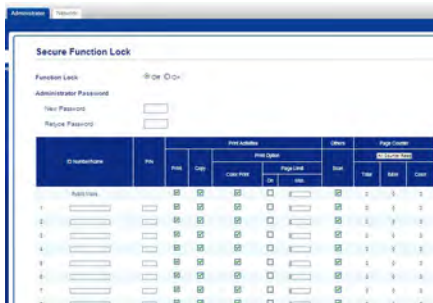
Administrator Network

Secure Function Lock

Function Lock ◉ Off ○ On

Administrator Password

New Password

Retype Password

| ID Number/Name | PIN | Print Activities | | | | | Others | Page Counter | | |
|---|---|---|---|---|---|---|---|---|---|---|
| | | Print | Copy | Print Option | | | Scan | All Counter Reset | | |
| | | | | Color Print | Page Limit | | | Total | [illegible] | Color |
| | | | | | On | Max. | | | | |
| Public Mode | | ☑ | ☑ | ☑ | ☐ | | ☑ | 0 | 0 | 0 |
| 1 | | ☑ | ☑ | ☑ | ☐ | | ☑ | 0 | 0 | 0 |
| 2 | | ☑ | ☑ | ☑ | ☐ | | ☑ | 0 | 0 | 0 |
| 3 | | ☑ | ☑ | ☑ | ☐ | | ☑ | 0 | 0 | 0 |
| 4 | | ☑ | ☑ | ☑ | ☐ | | ☑ | 0 | 0 | 0 |
| 5 | | ☑ | ☑ | ☑ | ☐ | | ☑ | 0 | 0 | 0 |
| 6 | | ☑ | ☑ | ☑ | ☐ | | ☑ | 0 | 0 | 0 |
| 7 | | ☑ | ☑ | ☑ | ☐ | | ☑ | 0 | 0 | 0 |